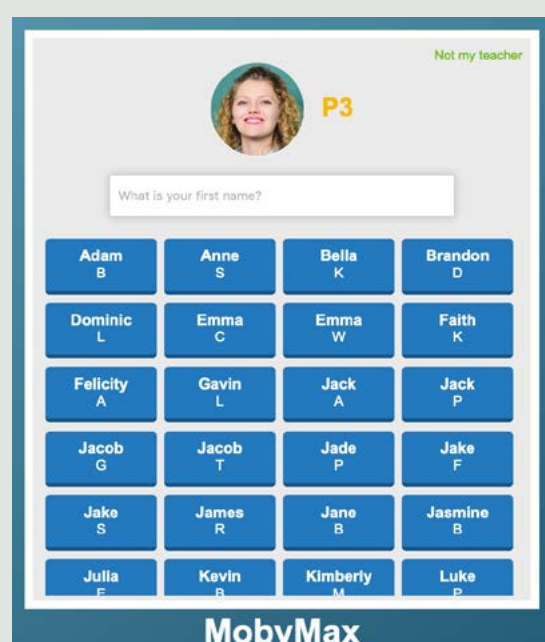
Not my teacher

P3

What is your first name?

| Adam B | Anne S | Bella K | Brandon D |
|---|---|---|---|
| Dominic L | Emma C | Emma W | Faith K |
| Felicity A | Gavin L | Jack A | Jack P |
| Jacob G | Jacob T | Jade P | Jake F |
| Jake S | James R | Jane B | Jasmine B |
| Julia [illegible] | Kevin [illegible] | Kimberly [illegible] | Luke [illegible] |

MobyMax